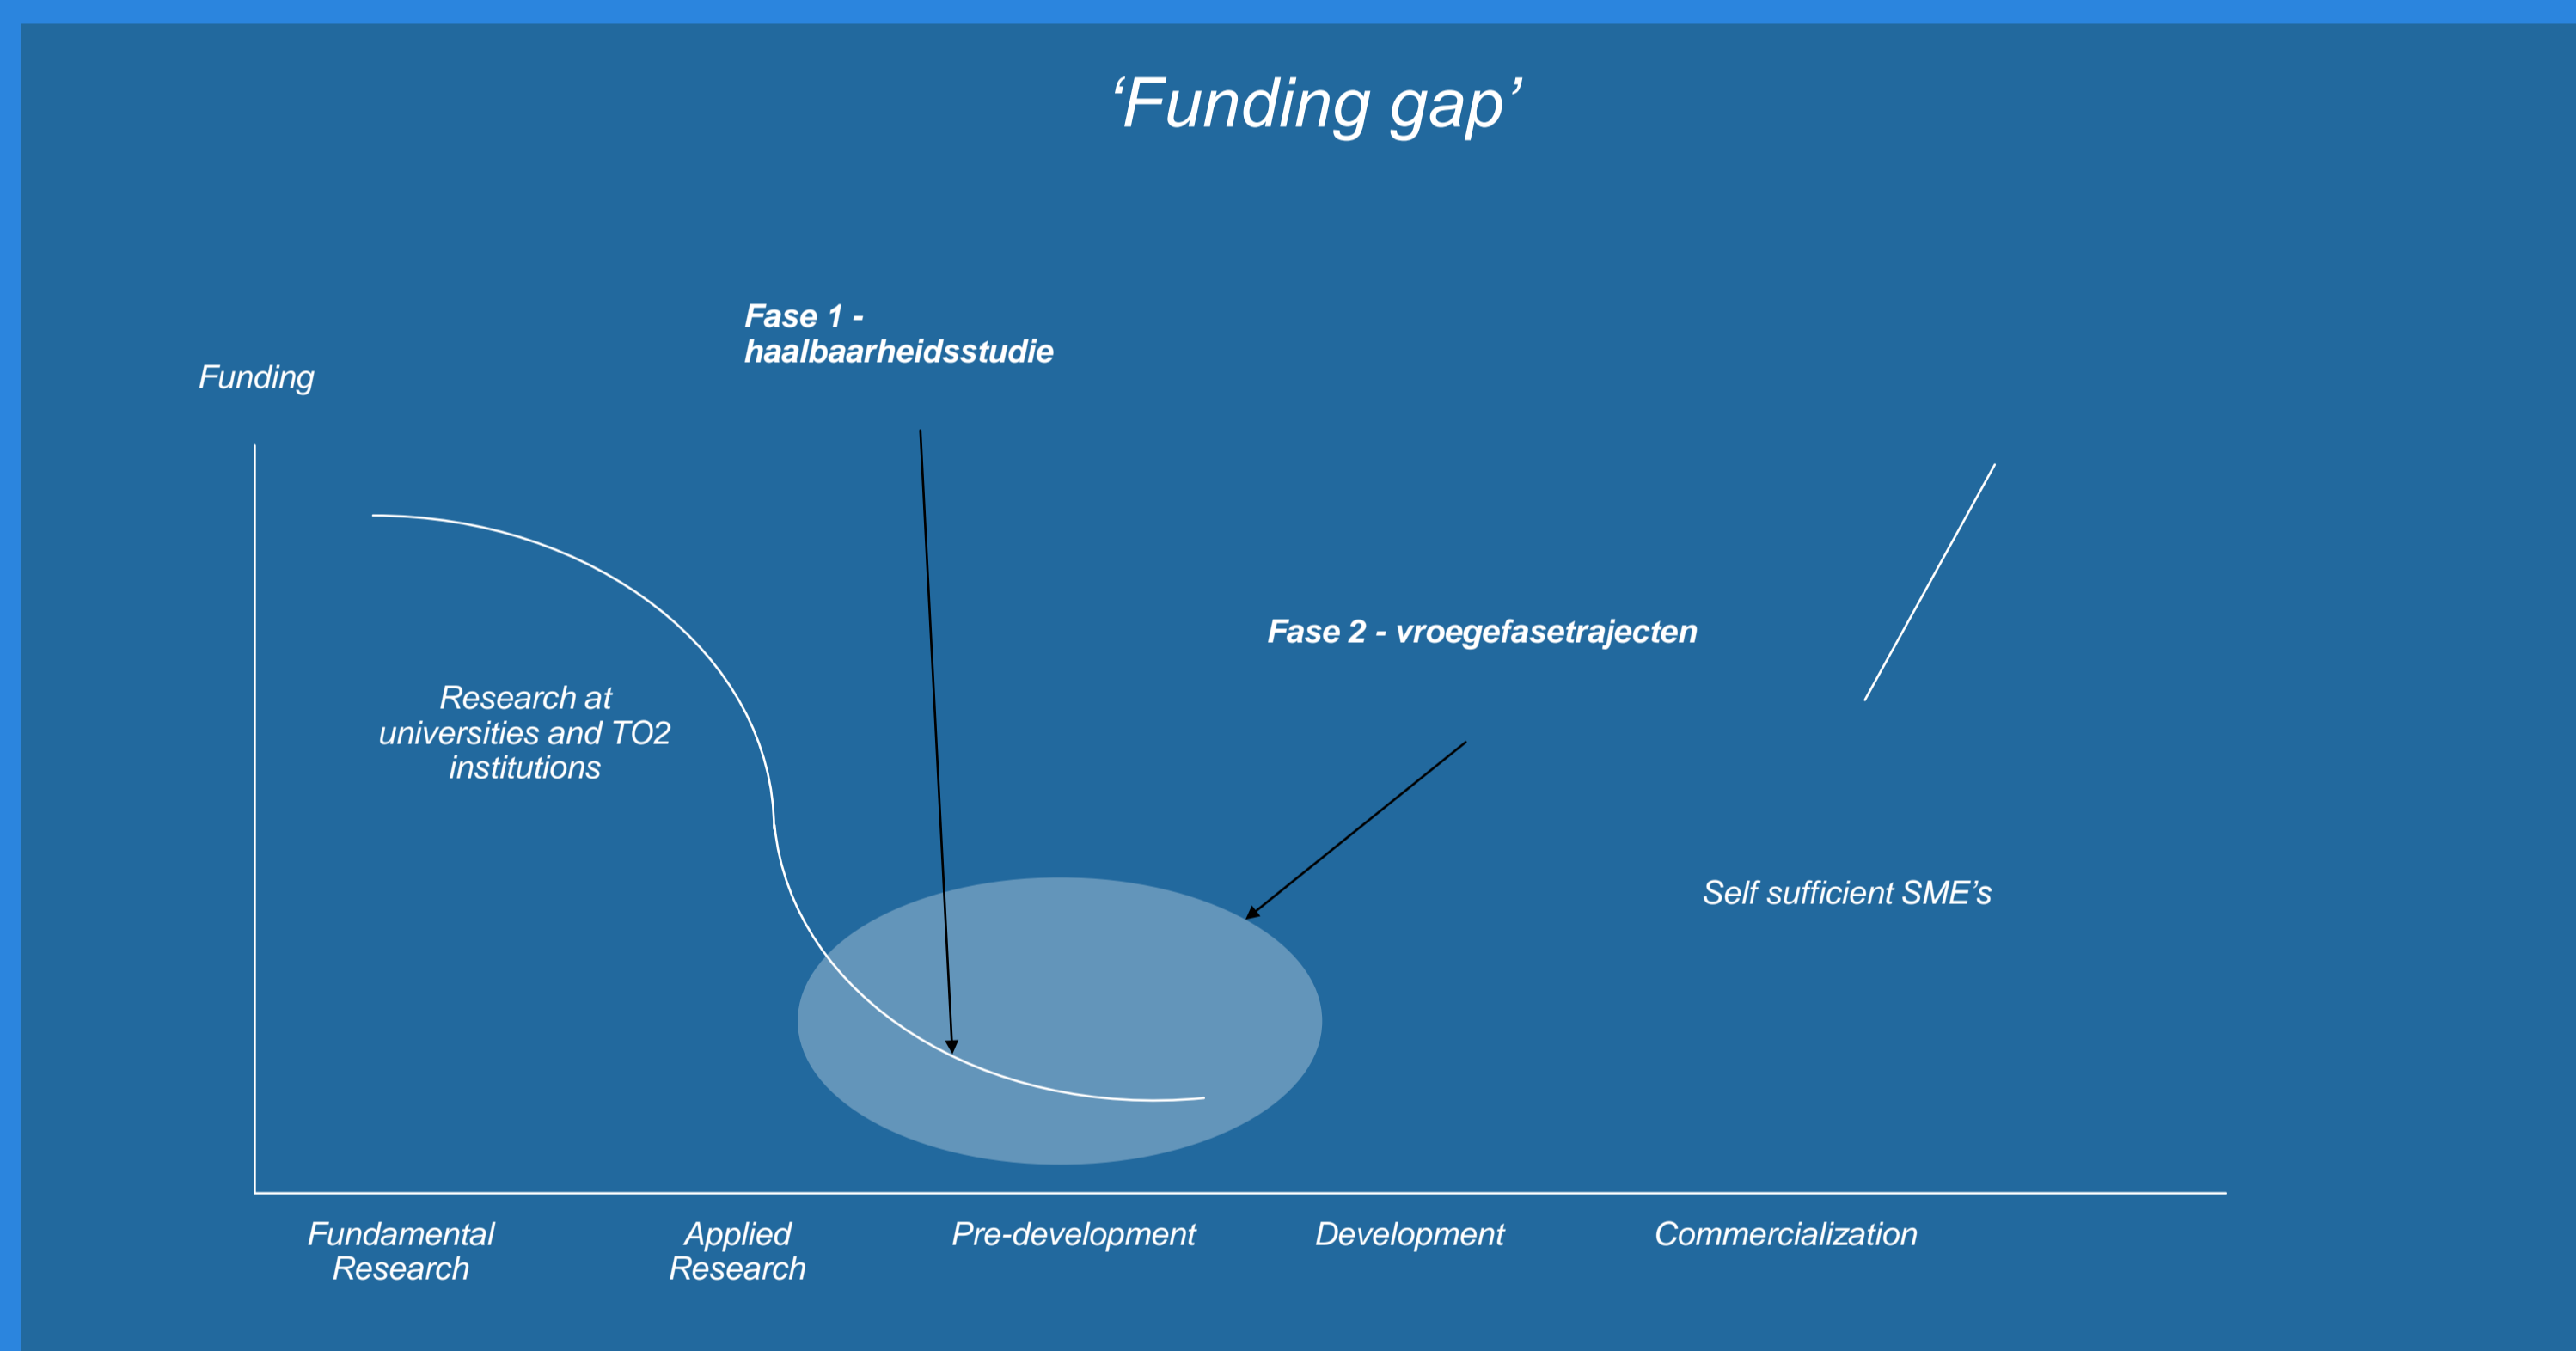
‘Funding gap’

Fase 1 - haalbaarheidsstudie

Funding

Fase 2 - vroegefasetrajecten

Research at universities and TO2 institutions

Self sufficient SME’s

Fundamental Research

Applied Research

Pre-development

Development

Commercialization